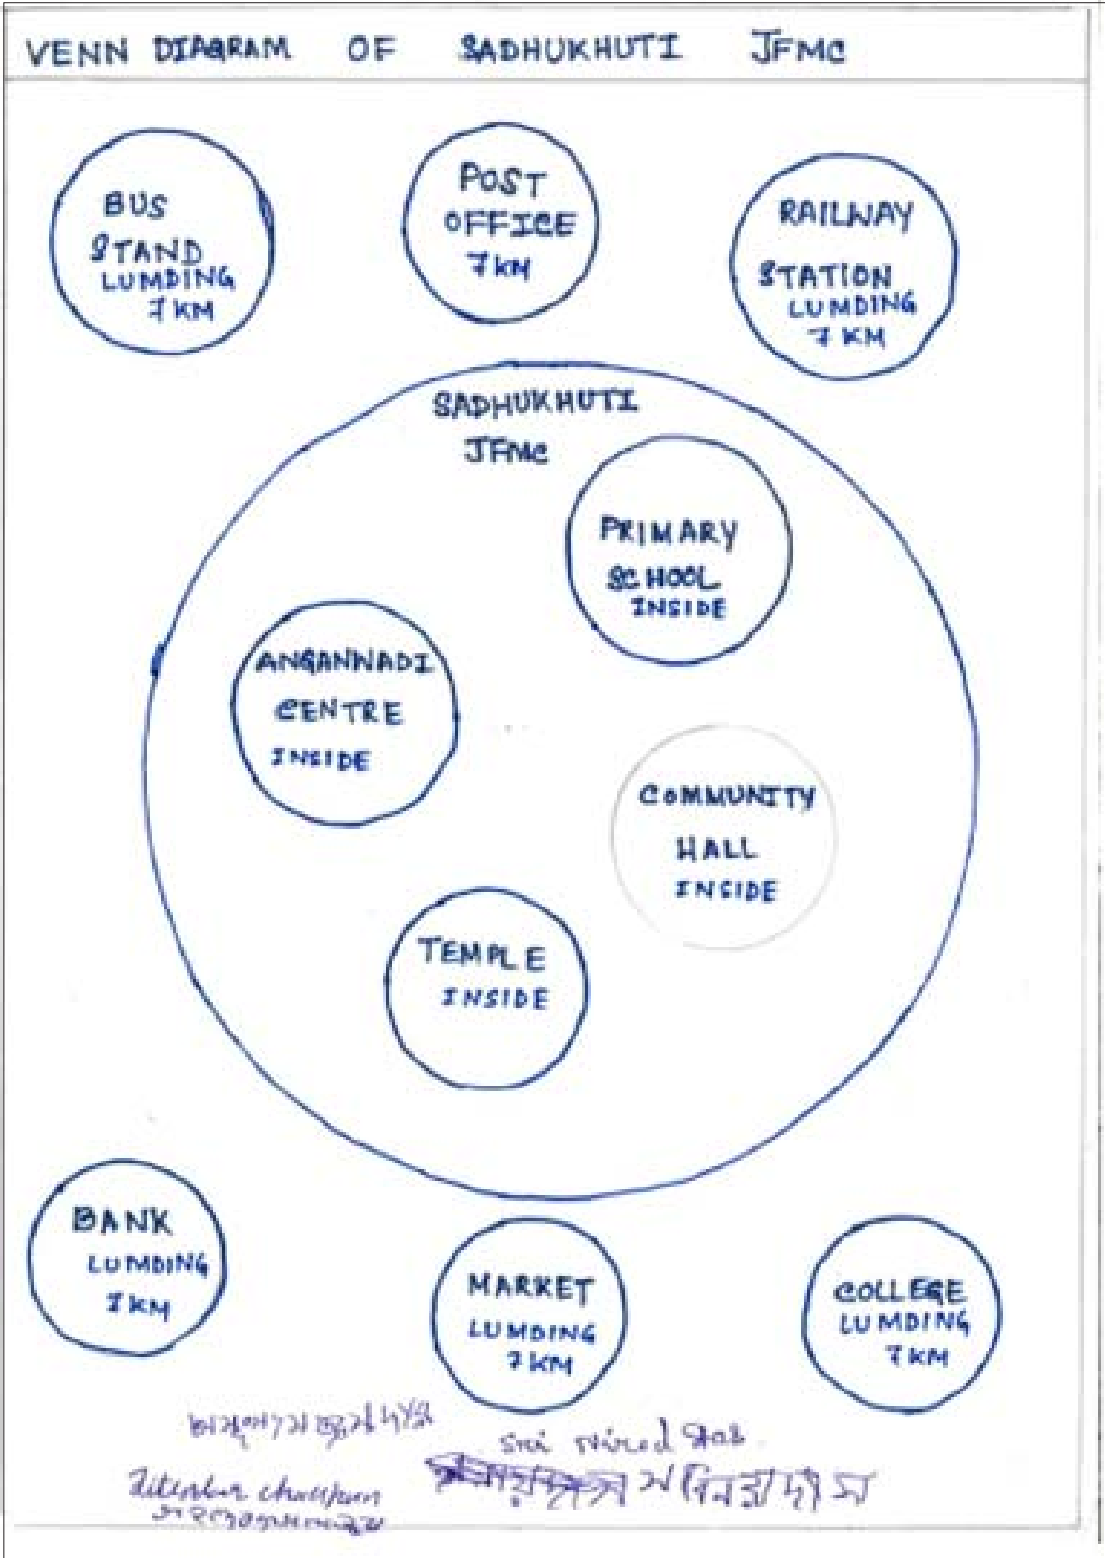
VENN DIAGRAM OF SADHUKHUTI JFMC

BUS STAND LUMDING 7 KM

POST OFFICE 7KM

RAILWAY STATION LUMDING 7 KM

SADHUKHUTI JFMC

PRIMARY SCHOOL INSIDE

ANGANNADI CENTRE INSIDE

COMMUNITY HALL INSIDE

TEMPLE INSIDE

BANK LUMDING 7KM

MARKET LUMDING 7KM

COLLEGE LUMDING 7KM

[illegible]

Sri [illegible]

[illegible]

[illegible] chauhan
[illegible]